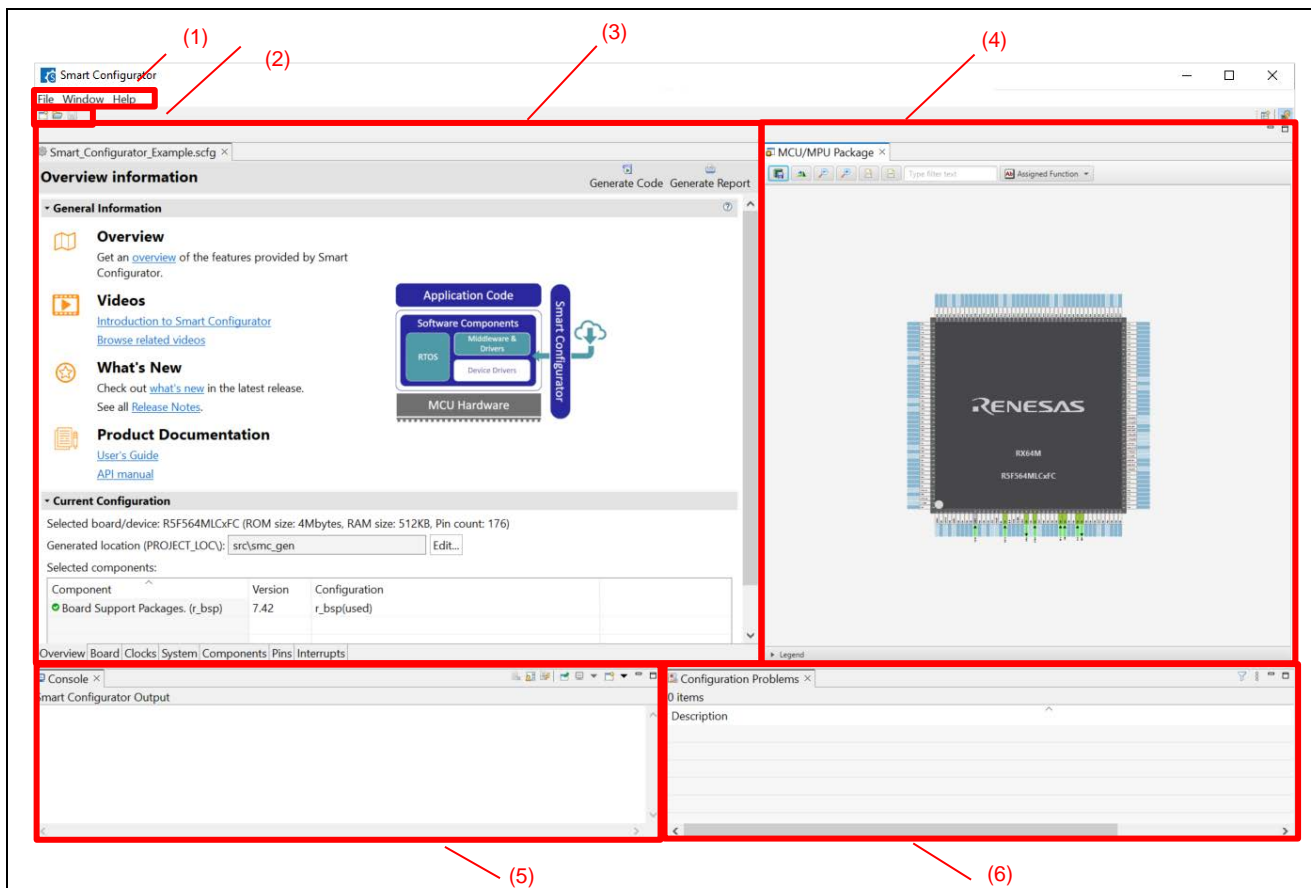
(1) (2) (3) (4)

Smart Configurator

File Window Help

Smart_Configurator_Example.scfg ×

Overview information

Generate Code Generate Report

General Information

Overview

Get an overview of the features provided by Smart Configurator.

Videos

Introduction to Smart Configurator

Browse related videos

What's New

Check out what's new in the latest release.

See all Release Notes.

Product Documentation

User's Guide

API manual

Application Code

Software Components

RTOS

Middleware & Drivers

Device Drivers

MCU Hardware

Smart Configurator

Current Configuration

Selected board/device: R5F564MLCxFC (ROM size: 4Mbytes, RAM size: 512KB, Pin count: 176)

Generated location (PROJECT_LOC\): src\smc_gen Edit...

Selected components:

| Component | Version | Configuration |
|---|---|---|
| Board Support Packages. (r_bsp) | 7.42 | r_bsp(used) |

Overview Board Clocks System Components Pins Interrupts

MCU/MPU Package ×

Type filter text

Assigned Function

RENESAS

RX64M

R5F564MLCxFC

Legend

Console ×

Smart Configurator Output

Configuration Problems ×

0 items

Description

(5) (6)